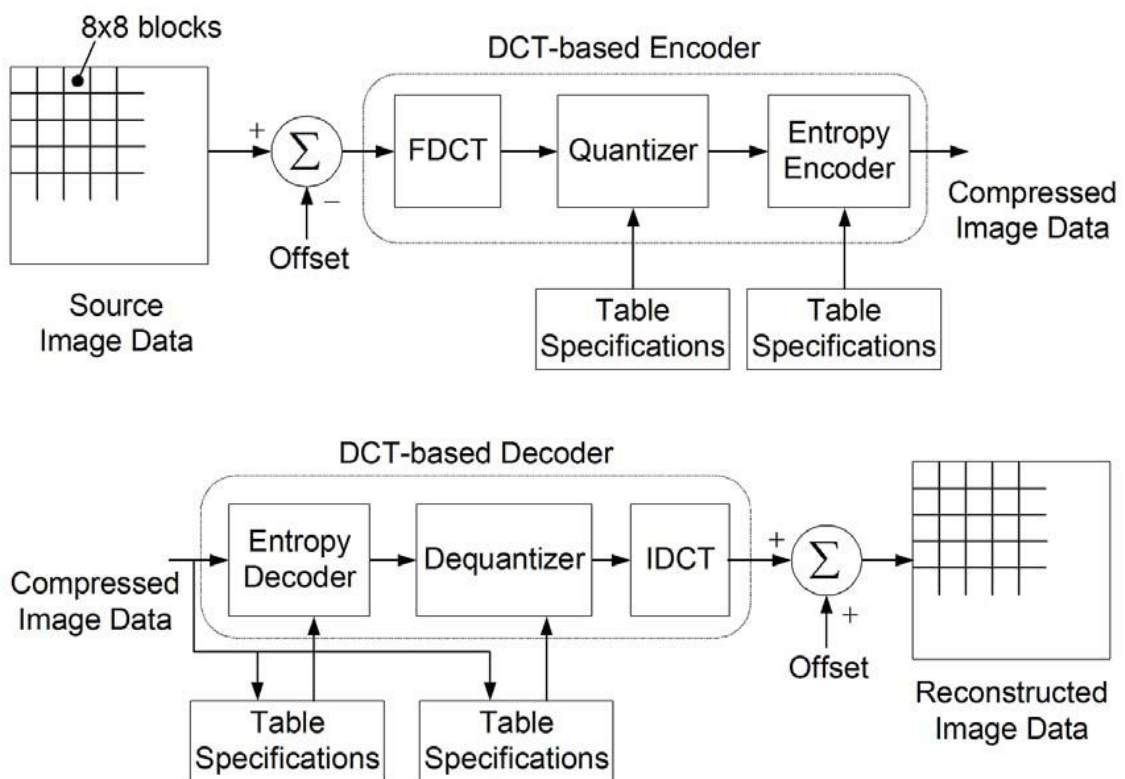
8x8 blocks

DCT-based Encoder

+ $\sum$ −

FDCT

Quantizer

Entropy Encoder

Compressed Image Data

Offset

Source Image Data

Table Specifications

Table Specifications

DCT-based Decoder

Entropy Decoder

Dequantizer

IDCT

+ $\sum$ +

Compressed Image Data

Offset

Reconstructed Image Data

Table Specifications

Table Specifications